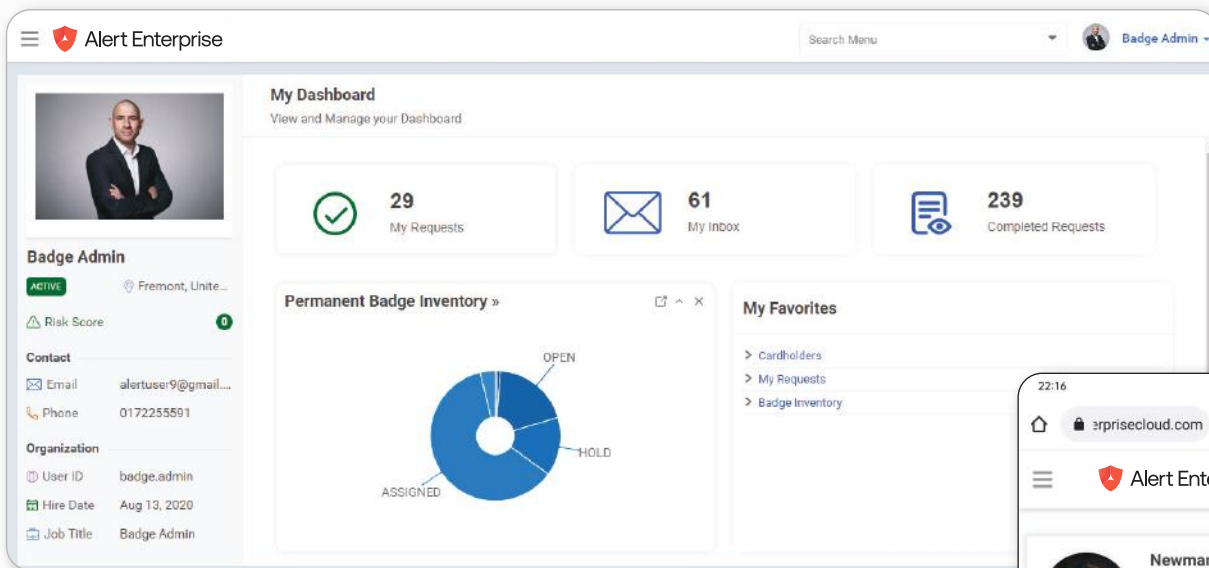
Alert Enterprise

Search Menu

Badge Admin

My Dashboard
View and Manage your Dashboard

29
My Requests

61
My Inbox

239
Completed Requests

Badge Admin
ACTIVE
Fremont, Unite...
Risk Score 0

Contact
Email alertuser9@gmail....
Phone 0172255591

Organization
User ID badge.admin
Hire Date Aug 13, 2020
Job Title Badge Admin

Permanent Badge Inventory »

OPEN
HOLD
ASSIGNED

My Favorites
> Cardholders
> My Requests
> Badge Inventory

22:16
erprisecloud.com
Alert Ente
Newmar